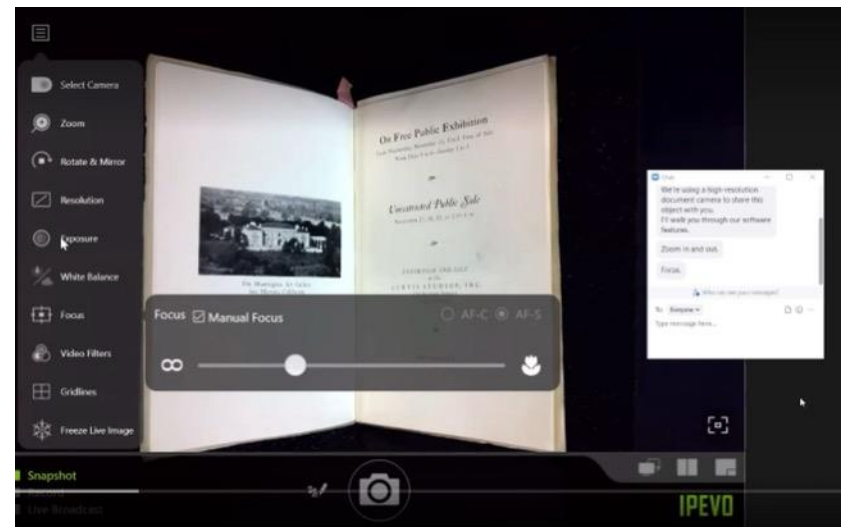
Select Camera

Zoom

Rotate & Mirror

Resolution

Exposure

White Balance

Focus

Video Filters

Gridlines

Freeze Live Image

On Free Public Exhibition

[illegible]

Unrestricted Public Sale

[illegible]

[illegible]

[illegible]

Focus ☑ Manual Focus

AF-C AF-S

Chat

We're using a high-resolution document camera to share this object with you. I'll walk you through our software features.

Zoom in and out.

Focus.

Who can see your messages?

To: Everyone

Type message here...

Snapshot

Record

Live Broadcast

IPEVO